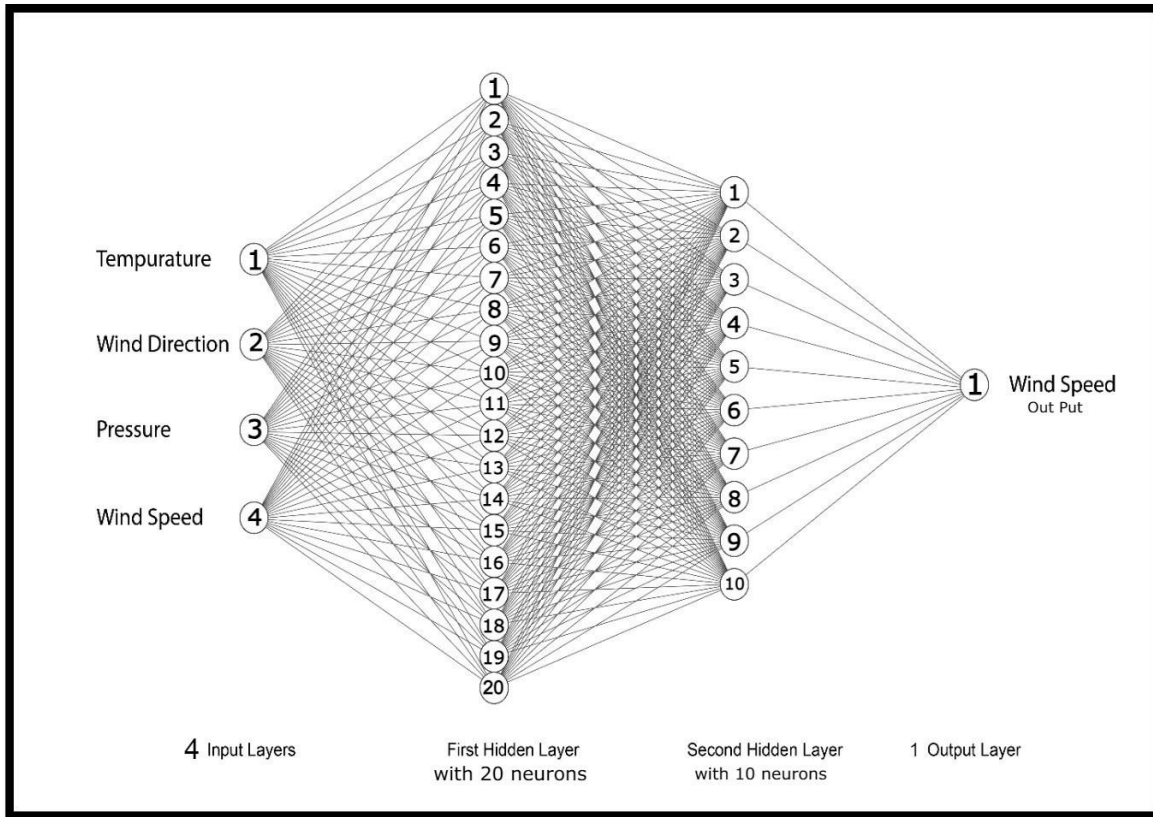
Tempurature 1
Wind Direction 2
Pressure 3
Wind Speed 4

1
2
3
4
5
6
7
8
9
10
11
12
13
14
15
16
17
18
19
20

1
2
3
4
5
6
7
8
9
10

1 Wind Speed
Out Put

4 Input Layers

First Hidden Layer
with 20 neurons

Second Hidden Layer
with 10 neurons

1 Output Layer